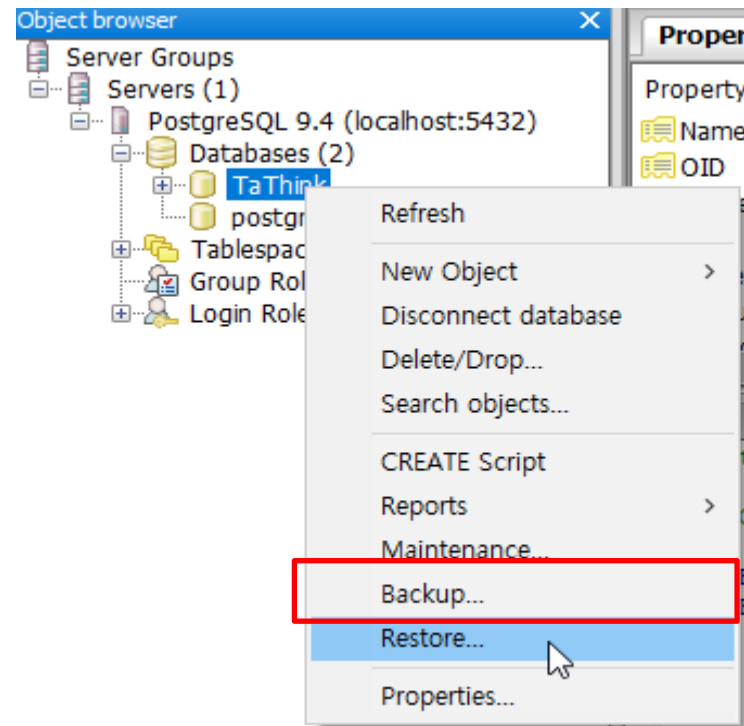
Object browser
Server Groups
Servers (1)
PostgreSQL 9.4 (localhost:5432)
Databases (2)
TaThink
postgr
Tablespac
Group Rol
Login Role

Proper
Property
Name
OID

Refresh
New Object
Disconnect database
Delete/Drop...
Search objects...
CREATE Script
Reports
Maintenance...
Backup...
Restore...
Properties...